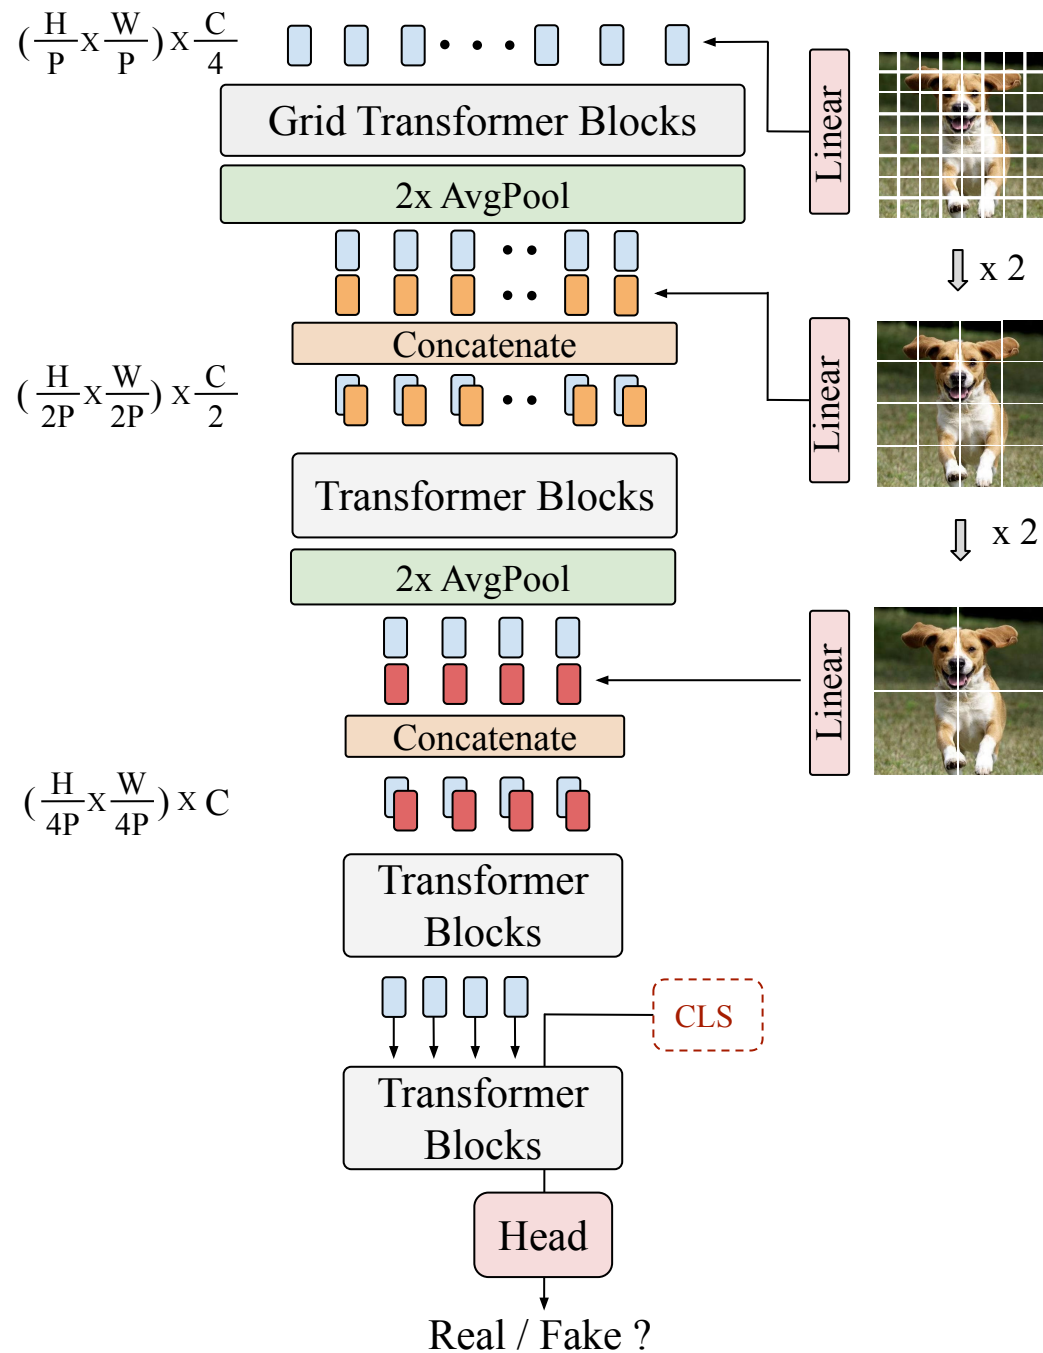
$(\frac{H}{P} \times \frac{W}{P}) \times \frac{C}{4}$

Grid Transformer Blocks

Linear

2x AvgPool

x 2

Concatenate

Linear

$(\frac{H}{2P} \times \frac{W}{2P}) \times \frac{C}{2}$

Transformer Blocks

x 2

2x AvgPool

Linear

Concatenate

$(\frac{H}{4P} \times \frac{W}{4P}) \times C$

Transformer Blocks

CLS

Transformer Blocks

Head

Real / Fake ?